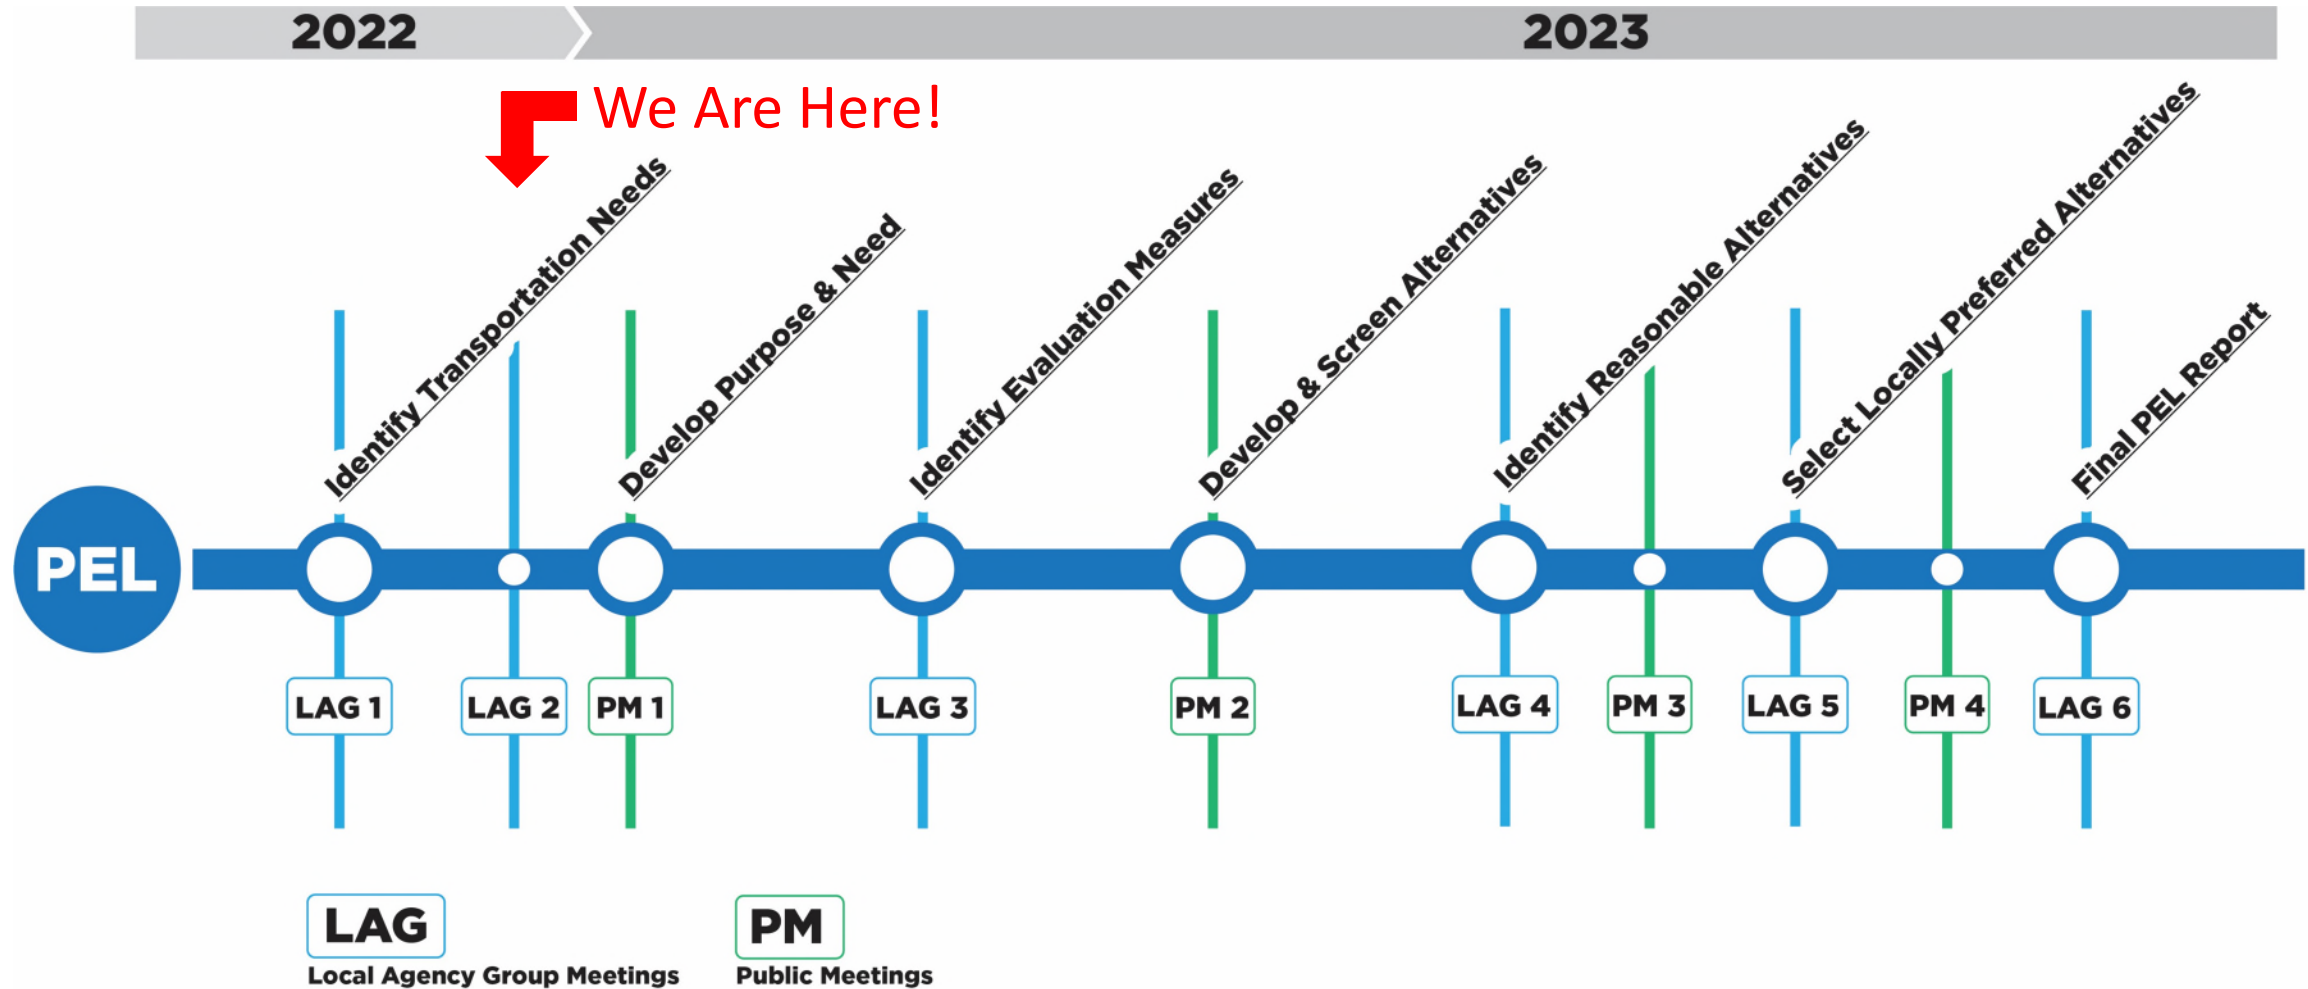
2022

2023

We Are Here!

Identify Transportation Needs

Develop Purpose & Need

Identify Evaluation Measures

Develop & Screen Alternatives

Identify Reasonable Alternatives

Select Locally Preferred Alternatives

Final PEL Report

PEL

LAG 1

LAG 2

PM 1

LAG 3

PM 2

LAG 4

PM 3

LAG 5

PM 4

LAG 6

LAG
Local Agency Group Meetings

PM
Public Meetings